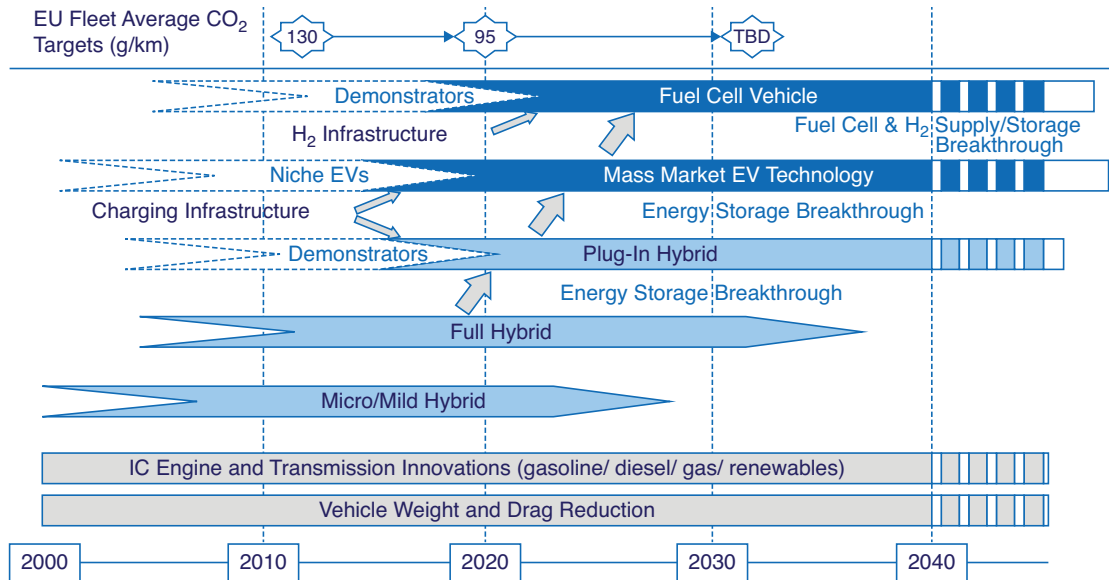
EU Fleet Average $CO_2$ Targets (g/km)

130

95

TBD

Demonstrators

Fuel Cell Vehicle

$H_2$ Infrastructure

Fuel Cell & $H_2$ Supply/Storage Breakthrough

Niche EVs

Mass Market EV Technology

Charging Infrastructure

Energy Storage Breakthrough

Demonstrators

Plug-In Hybrid

Energy Storage Breakthrough

Full Hybrid

Micro/Mild Hybrid

IC Engine and Transmission Innovations (gasoline/ diesel/ gas/ renewables)

Vehicle Weight and Drag Reduction

2000

2010

2020

2030

2040